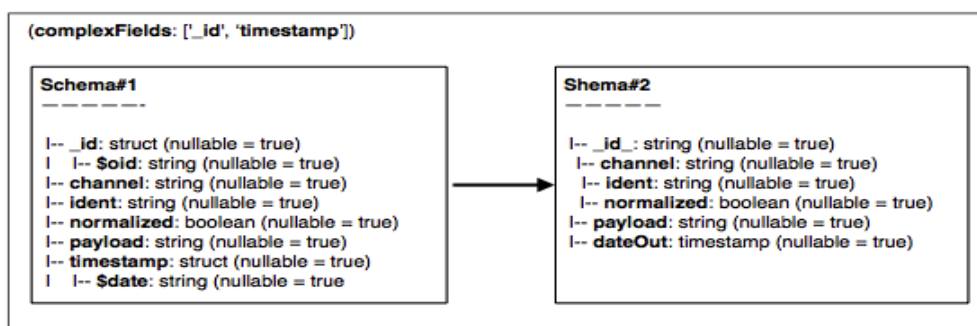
(complexFields: ['_id', 'timestamp'])

Schema#1
— — — — —-

|-- _id: struct (nullable = true)
|  |-- $oid: string (nullable = true)
|-- channel: string (nullable = true)
|-- ident: string (nullable = true)
|-- normalized: boolean (nullable = true)
|-- payload: string (nullable = true)
|-- timestamp: struct (nullable = true)
|  |-- $date: string (nullable = true

Shema#2
— — — — —

|-- _id_: string (nullable = true)
|-- channel: string (nullable = true)
|-- ident: string (nullable = true)
|-- normalized: boolean (nullable = true)
|-- payload: string (nullable = true)
|-- dateOut: timestamp (nullable = true)